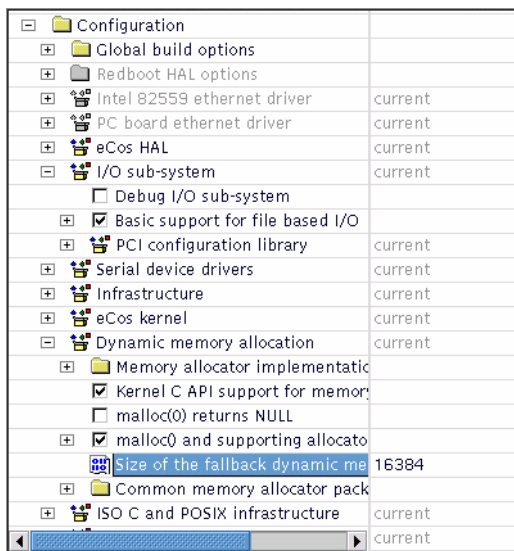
| | |
|---|---|
| Configuration | |
| Global build options | |
| Redboot HAL options | |
| Intel 82559 ethernet driver | current |
| PC board ethernet driver | current |
| eCos HAL | current |
| I/O sub-system | current |
| Debug I/O sub-system | |
| Basic support for file based I/O | |
| PCI configuration library | current |
| Serial device drivers | current |
| Infrastructure | current |
| eCos kernel | current |
| Dynamic memory allocation | current |
| Memory allocator implementatic | |
| Kernel C API support for memory | |
| malloc(0) returns NULL | |
| malloc() and supporting allocato | |
| Size of the fallback dynamic me | 16384 |
| Common memory allocator pack | |
| ISO C and POSIX infrastructure | current |
| | current |